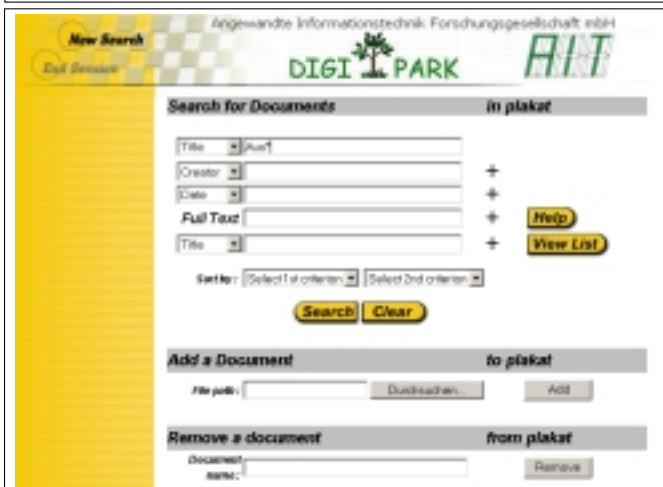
New Search
Exit Session

Angewandte Informationstechnik Forschungsgesellschaft mbH
DIGI PARK
AIT

Search for Documents in plakat

Title Aus*
Creator +
Date +
Full Text +
Help
Title +
View List

Sort by: Select 1st criterion Select 2nd criterion

Search Clear

Add a Document to plakat

File path: Durchsuchen... Add

Remove a document from plakat

Document name: Remove